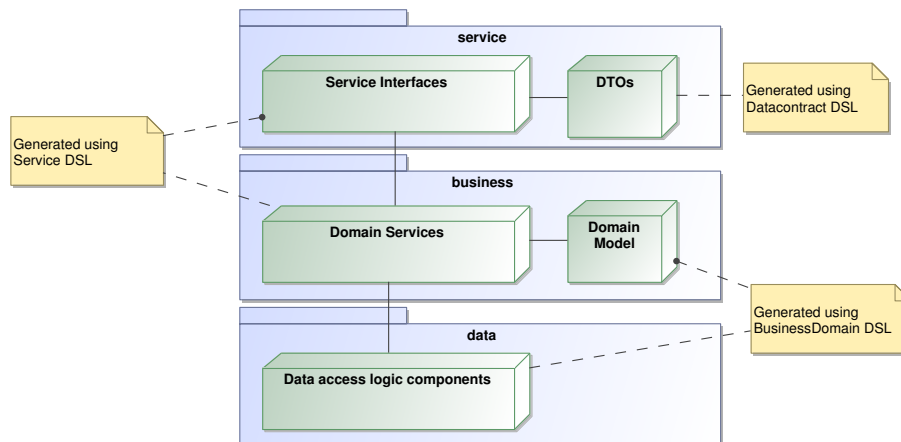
service

Service Interfaces

DTOs

Generated using Datacontract DSL

Generated using Service DSL

business

Domain Services

Domain Model

Generated using BusinessDomain DSL

data

Data access logic components